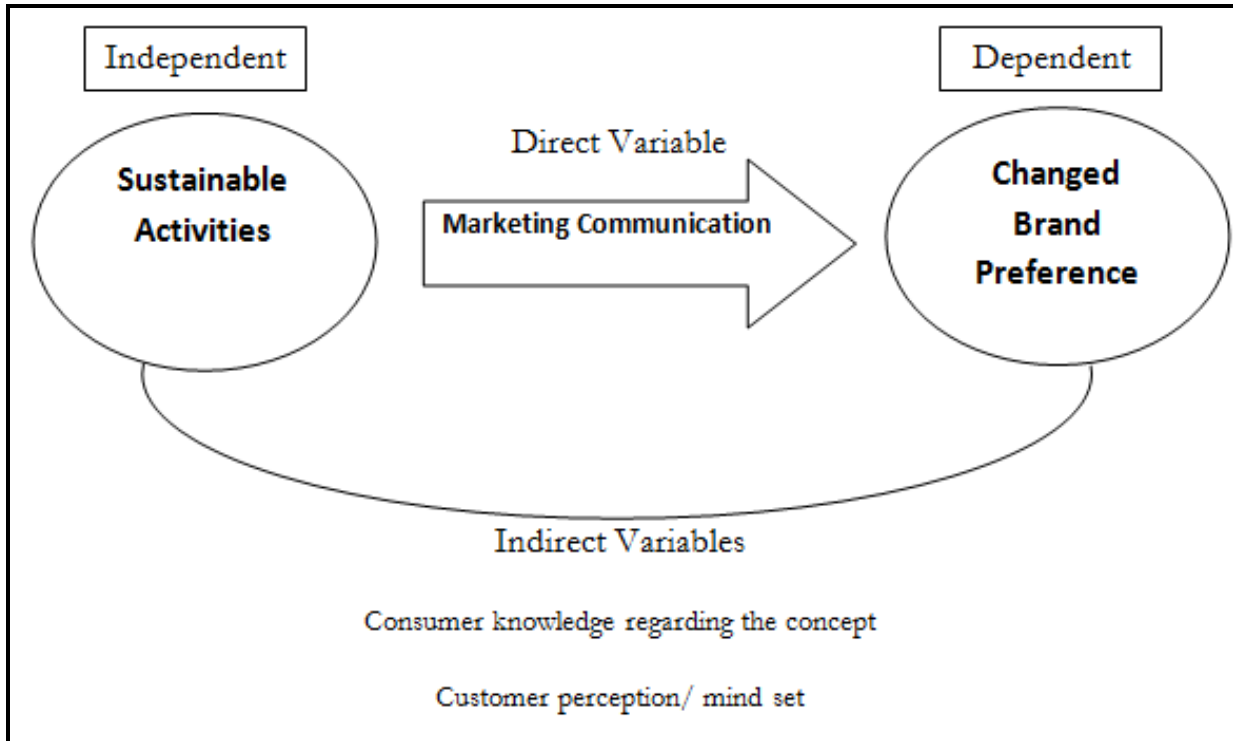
Independent

Dependent

Direct Variable

Sustainable Activities

Marketing Communication

Changed Brand Preference

Indirect Variables

Consumer knowledge regarding the concept

Customer perception/ mind set